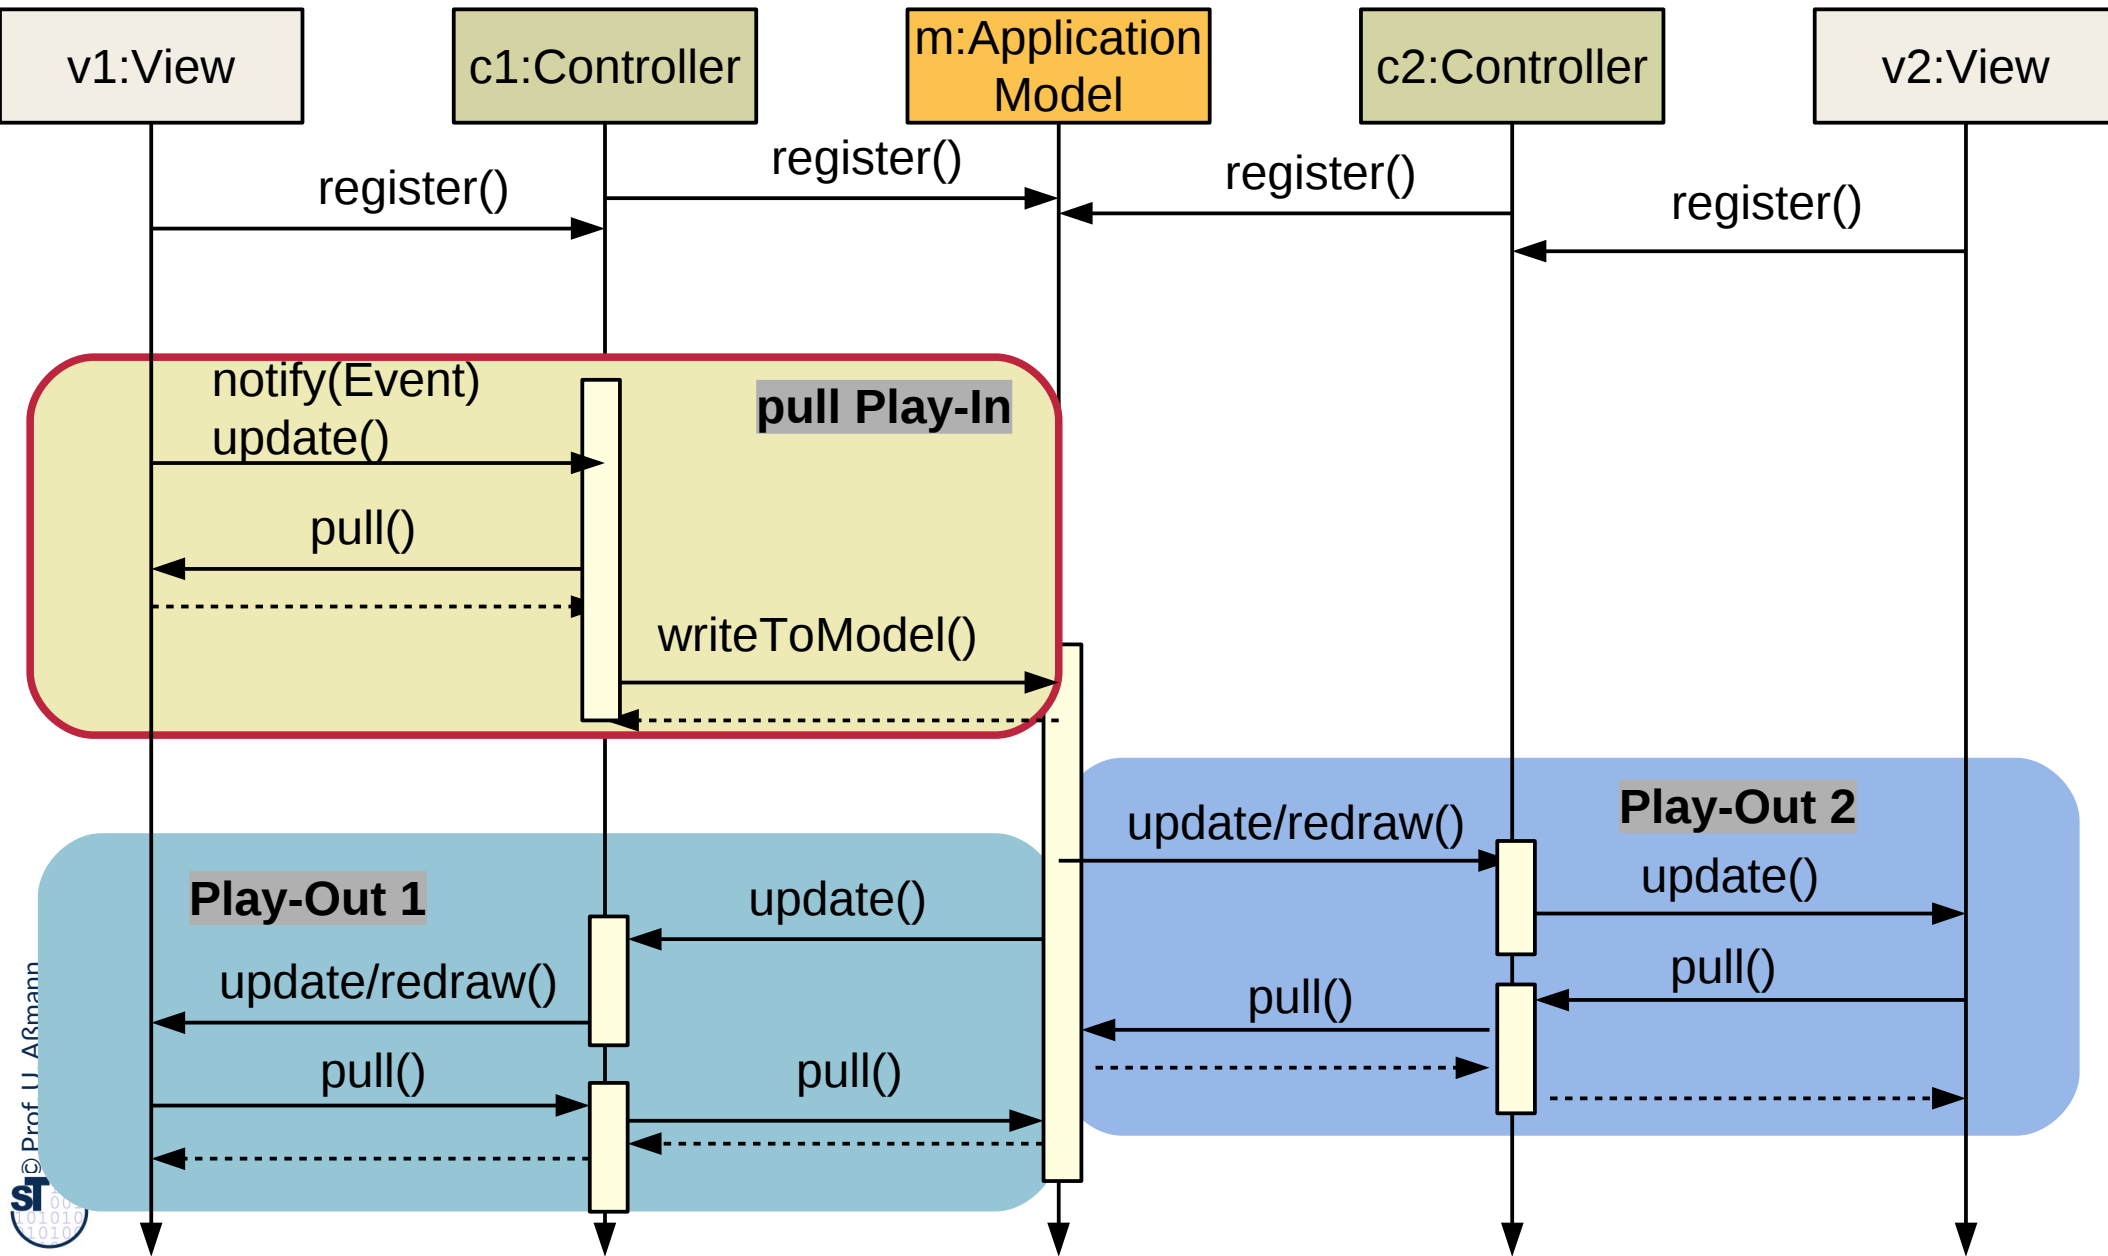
v1:View

c1:Controller

m:Application Model

c2:Controller

v2:View

register()

register()

register()

register()

notify(Event)
update()

pull Play-In

pull()

writeToModel()

Play-Out 2

update/redraw()

update()

pull()

pull()

Play-Out 1

update()

update/redraw()

pull()

pull()

© Prof. U. Aßmann

ST